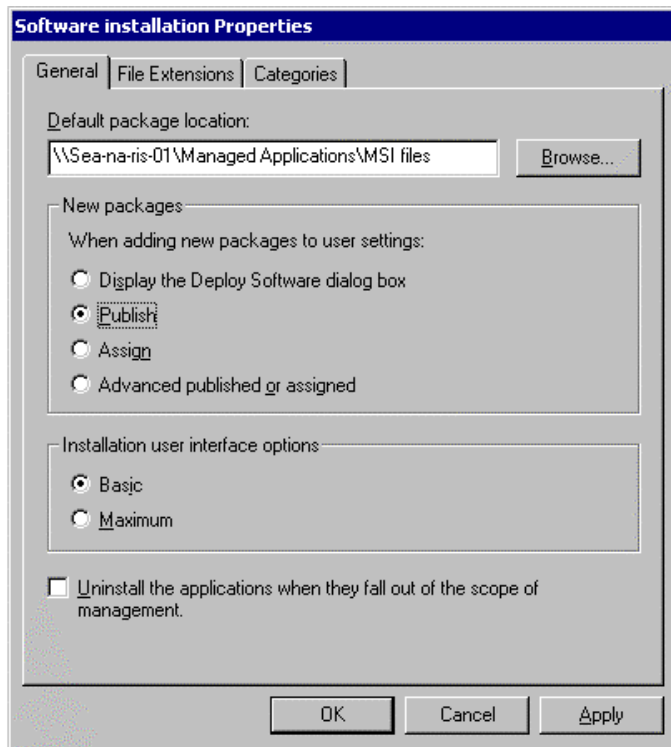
Software installation Properties

General | File Extensions | Categories

Default package location:

\\Sea-na-ris-01\Managed Applications\MSI files

Browse...

New packages

When adding new packages to user settings:

Display the Deploy Software dialog box

Publish

Assign

Advanced published or assigned

Installation user interface options

Basic

Maximum

Uninstall the applications when they fall out of the scope of management.

OK

Cancel

Apply